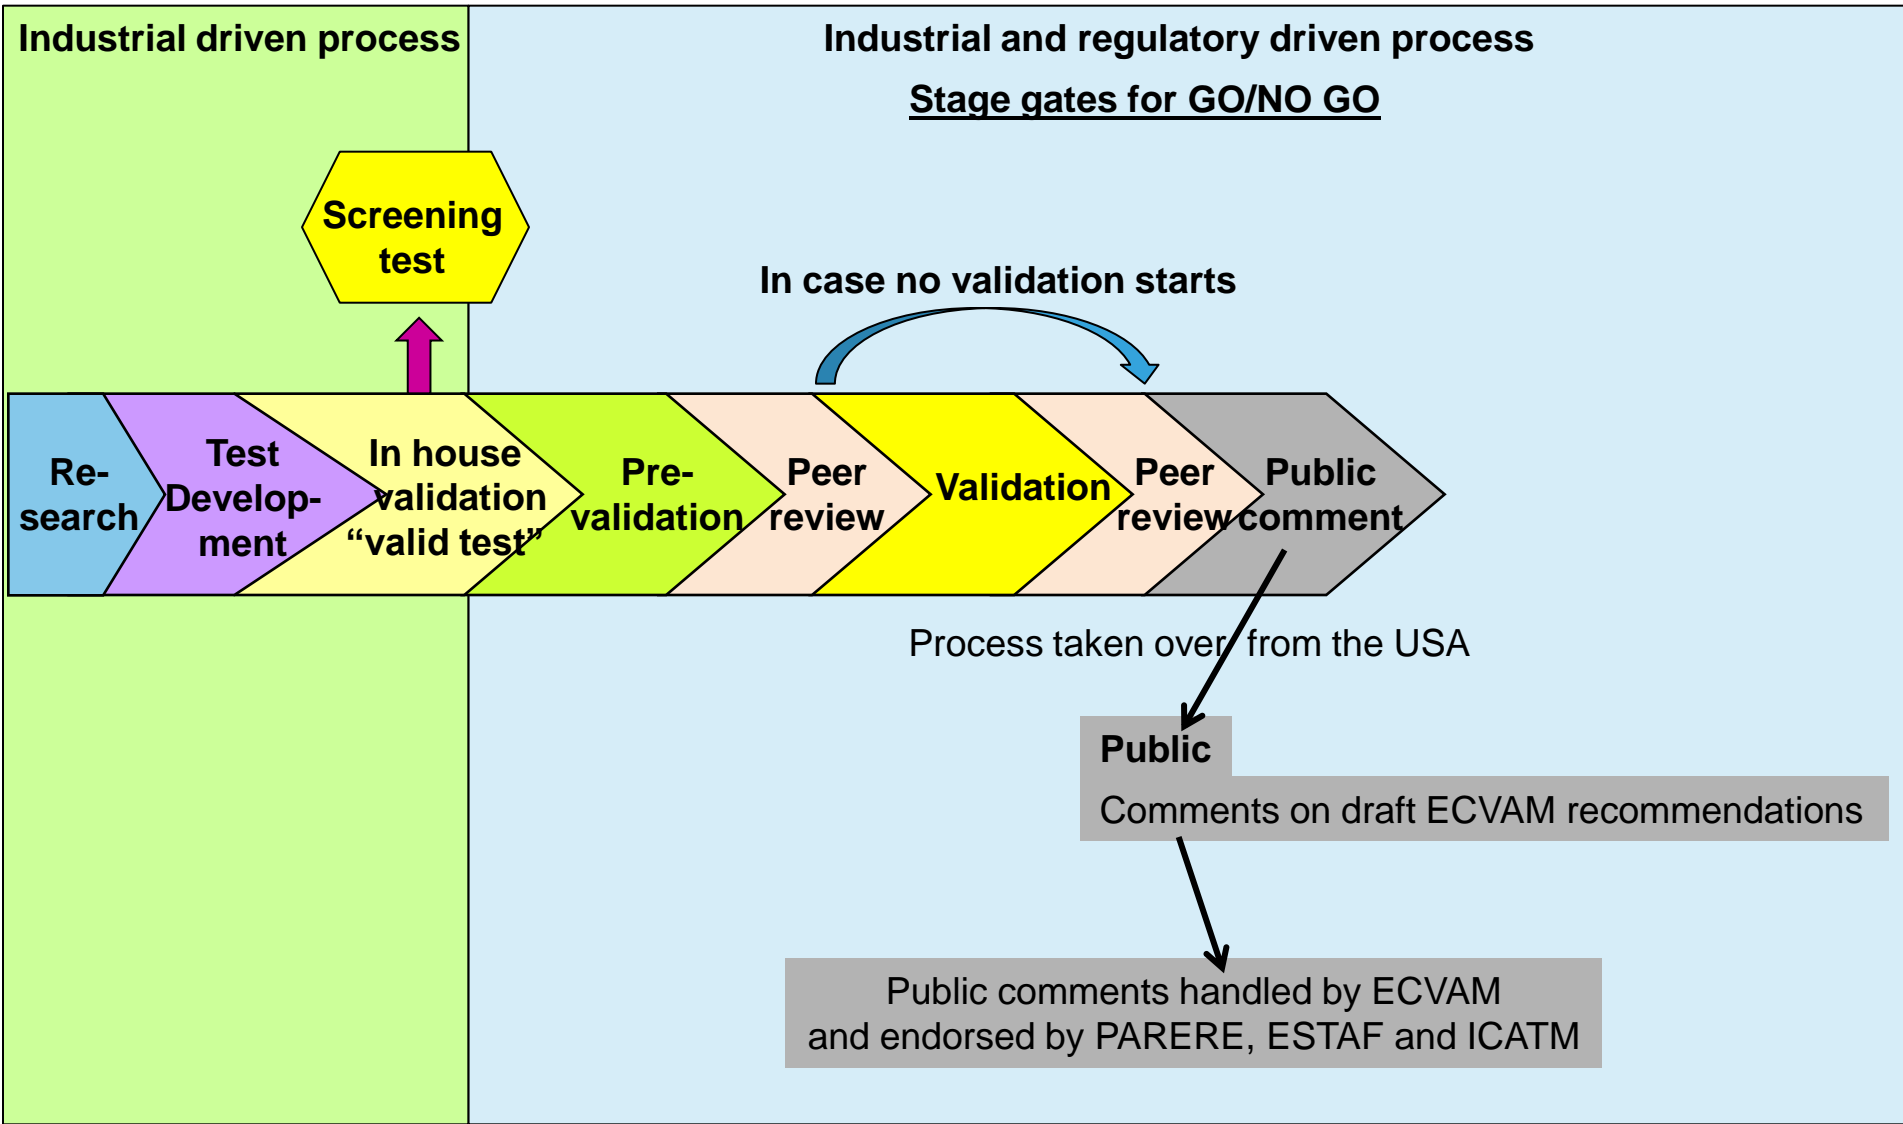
Industrial driven process

Industrial and regulatory driven process

Stage gates for GO/NO GO

Screening test

In case no validation starts

Re-search

Test Develop-ment

In house validation “valid test”

Pre-validation

Peer review

Validation

Peer review

Public comment

Process taken over from the USA

Public

Comments on draft ECVAM recommendations

Public comments handled by ECVAM and endorsed by PARERE, ESTAF and ICATM